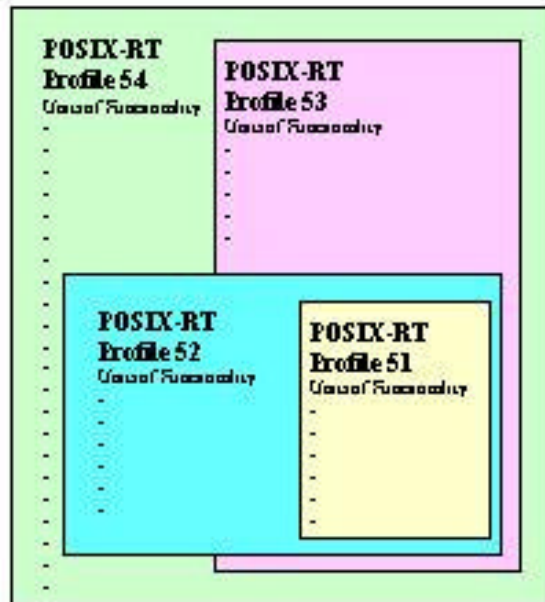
POSIX-RT
Profile 54
Units of Functionality
-
-
-
-
-
-
-
-
-
-
-
-
-
-
-
-
-
-
-
-
-
-
-

POSIX-RT
Profile 53
Units of Functionality
-
-
-
-
-
-

POSIX-RT
Profile 52
Units of Functionality
-
-
-
-
-
-
-
-

POSIX-RT
Profile 51
Units of Functionality
-
-
-
-
-
-
-
-